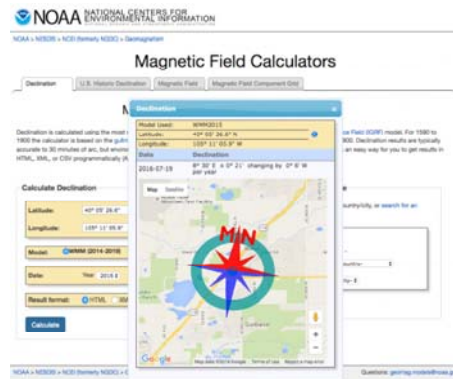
NOAA NATIONAL CENTERS FOR ENVIRONMENTAL INFORMATION

NOAA > NESDIS > NCEI (formerly NGDC) > Geomagnetism

Magnetic Field Calculators

Declination | U.S. Historic Declination | Magnetic Field | Magnetic Field Component Grid

Declination is calculated using the most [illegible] Field (IGRF) model. For 1590 to 1900 the calculator is based on the gufm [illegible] 900. Declination results are typically accurate to 30 minutes of arc, but environ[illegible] an easy way for you to get results in HTML, XML, or CSV programmatically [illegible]

Calculate Declination

Latitude: 40° 05' 26.6"
Longitude: 105° 11' 05.9"
Model: WMM (2014-2019)
Date: Year 2016
Result format: HTML
Calculate

Declination
Model Used: WMM2015
Latitude: 40° 05' 26.6" N
Longitude: 105° 11' 05.9" W
Date | Declination
2016-07-19 | 8° 30' E ± 0° 21' changing by 0° 8' W per year

Map | Satellite

MN

Google
Map data ©2016 Google | Terms of Use | Report a map error

NOAA > NESDIS > NCEI (formerly NGDC) > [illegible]
Questions: geomag.models@noaa.g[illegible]